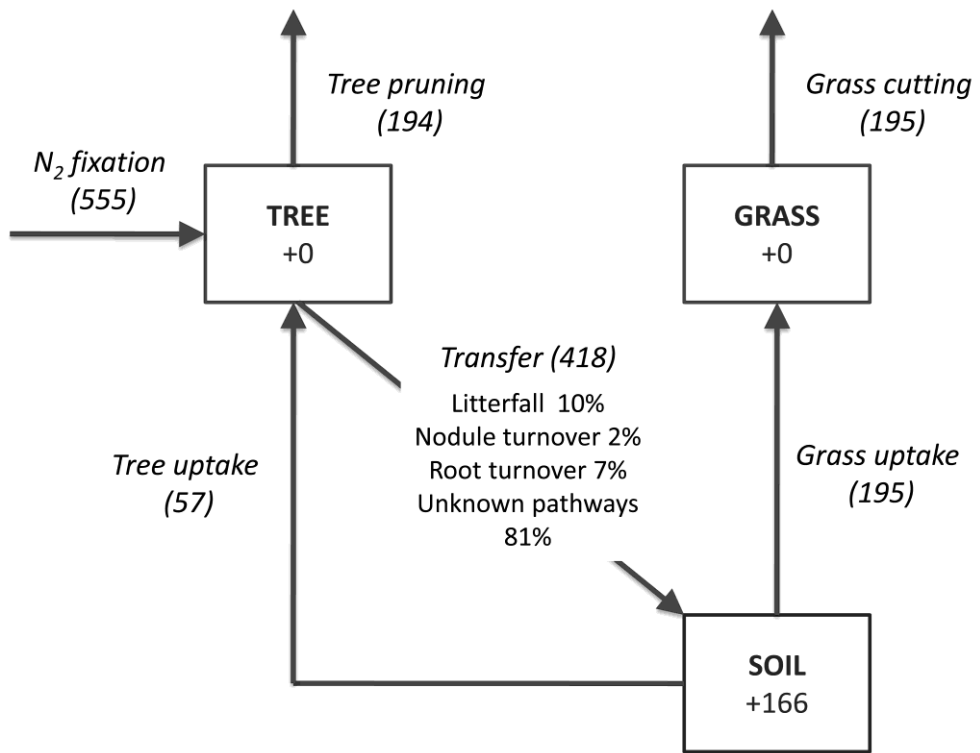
Tree pruning
(194)

Grass cutting
(195)

$N_2$ fixation
(555)

TREE
+0

GRASS
+0

Transfer (418)
Litterfall 10%
Nodule turnover 2%
Root turnover 7%
Unknown pathways
81%

Tree uptake
(57)

Grass uptake
(195)

SOIL
+166